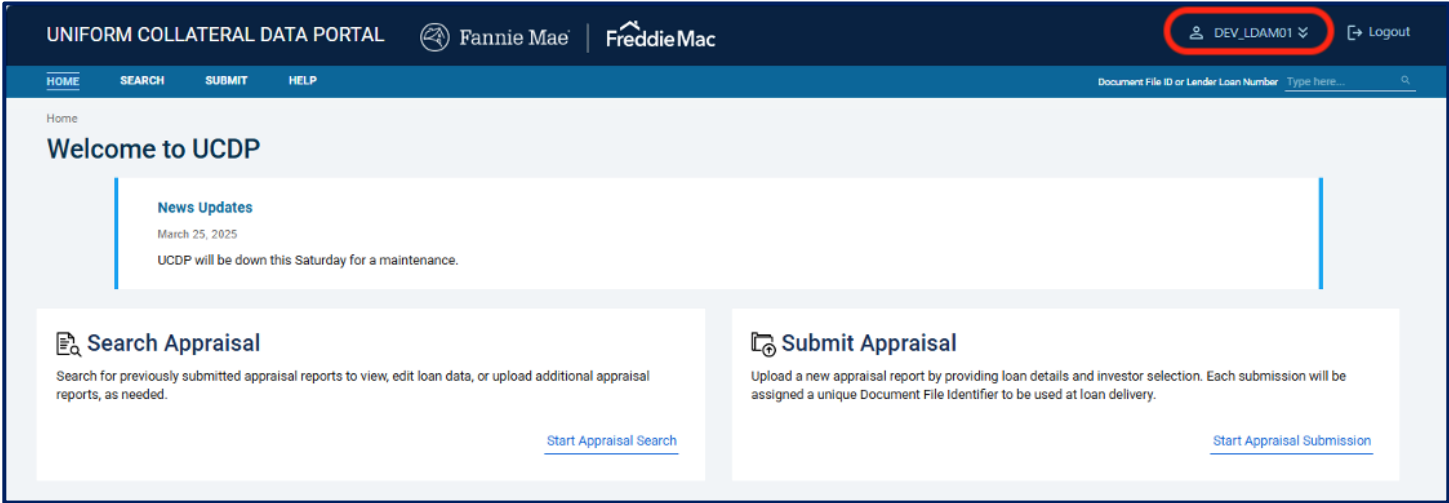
UNIFORM COLLATERAL DATA PORTAL Fannie Mae FreddieMac DEV_LDAM01 Logout

HOME SEARCH SUBMIT HELP Document File ID or Lender Loan Number Type here...

Home

Welcome to UCDP

News Updates

March 25, 2025

UCDP will be down this Saturday for a maintenance.

Search Appraisal

Search for previously submitted appraisal reports to view, edit loan data, or upload additional appraisal reports, as needed.

Start Appraisal Search

Submit Appraisal

Upload a new appraisal report by providing loan details and investor selection. Each submission will be assigned a unique Document File Identifier to be used at loan delivery.

Start Appraisal Submission